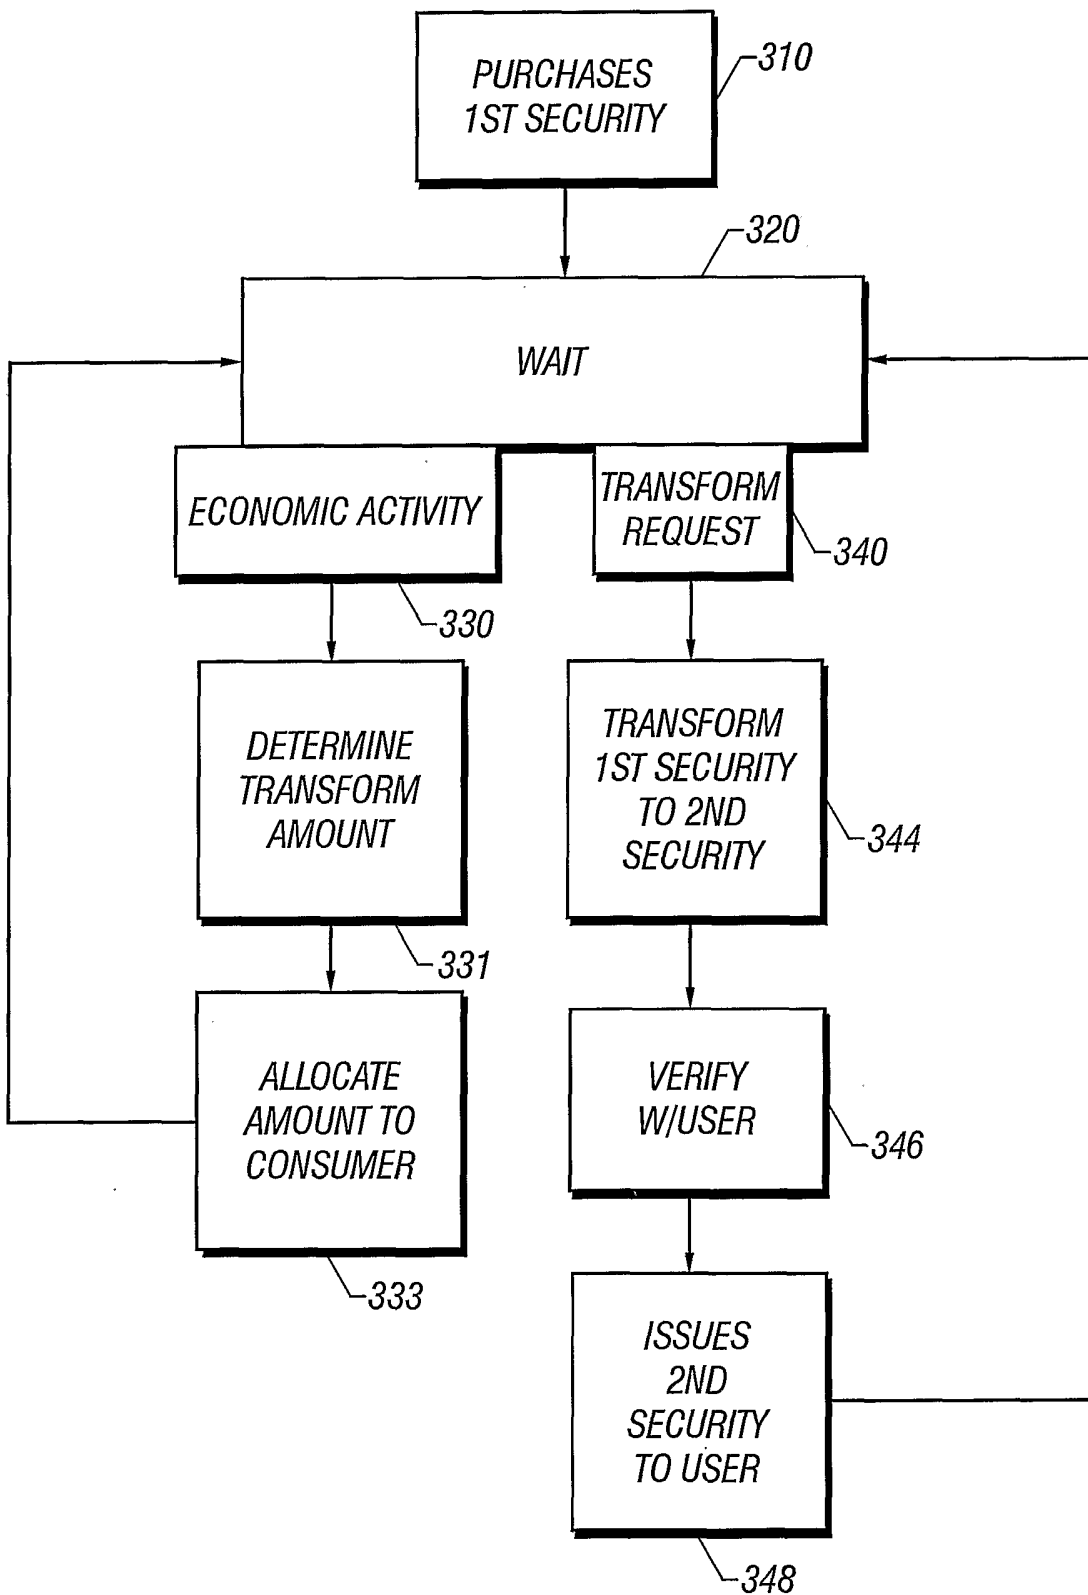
PURCHASES 1ST SECURITY

310

320

WAIT

ECONOMIC ACTIVITY

TRANSFORM REQUEST

340

330

DETERMINE TRANSFORM AMOUNT

TRANSFORM 1ST SECURITY TO 2ND SECURITY

344

331

ALLOCATE AMOUNT TO CONSUMER

VERIFY W/USER

346

333

ISSUES 2ND SECURITY TO USER

348